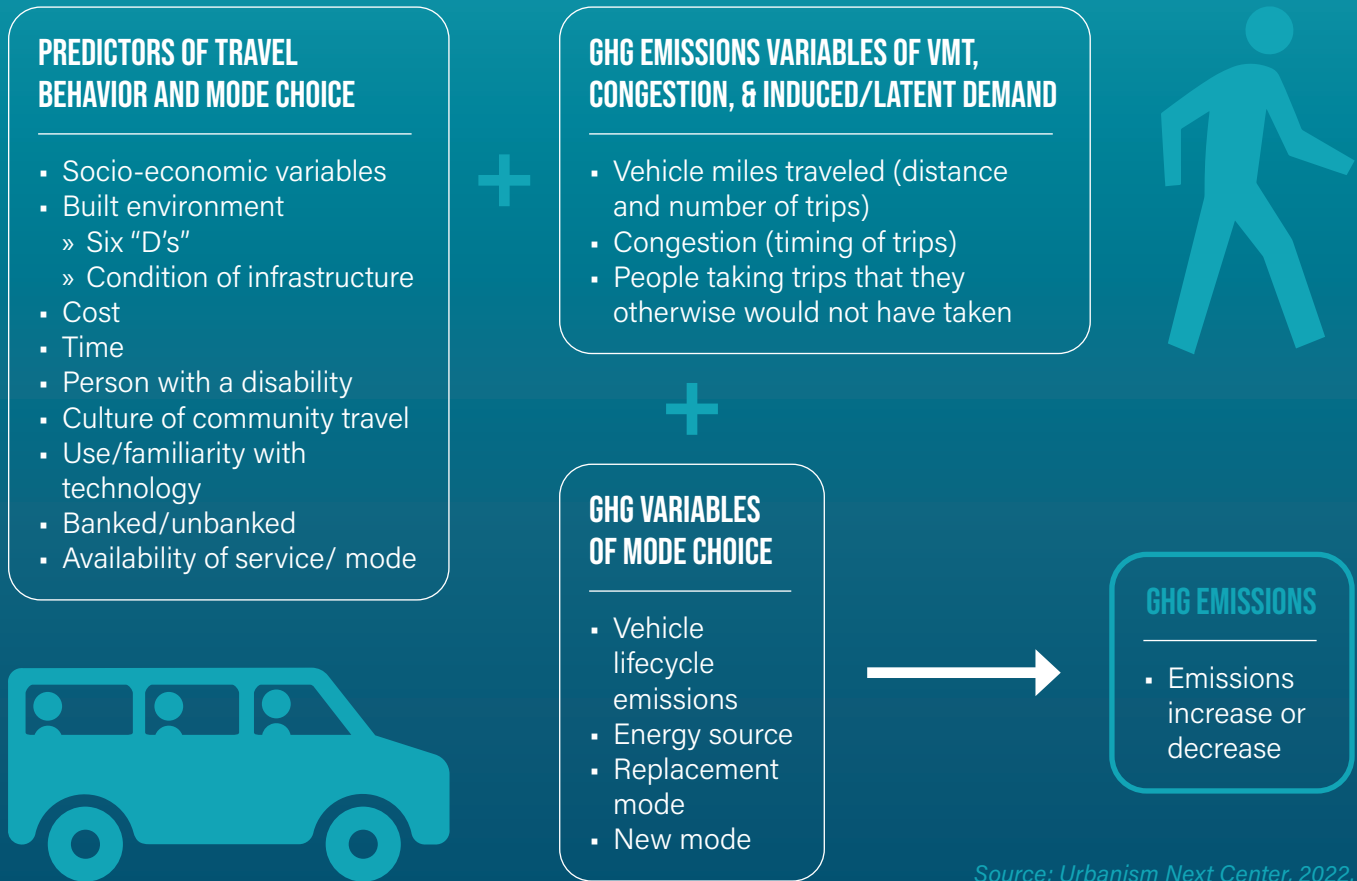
PREDICTORS OF TRAVEL BEHAVIOR AND MODE CHOICE

- Socio-economic variables
- Built environment
  » Six "D's"
  » Condition of infrastructure
- Cost
- Time
- Person with a disability
- Culture of community travel
- Use/familiarity with technology
- Banked/unbanked
- Availability of service/ mode

+

GHG EMISSIONS VARIABLES OF VMT, CONGESTION, & INDUCED/LATENT DEMAND

- Vehicle miles traveled (distance and number of trips)
- Congestion (timing of trips)
- People taking trips that they otherwise would not have taken

+

GHG VARIABLES OF MODE CHOICE

- Vehicle lifecycle emissions
- Energy source
- Replacement mode
- New mode

GHG EMISSIONS

- Emissions increase or decrease

Source: Urbanism Next Center, 2022